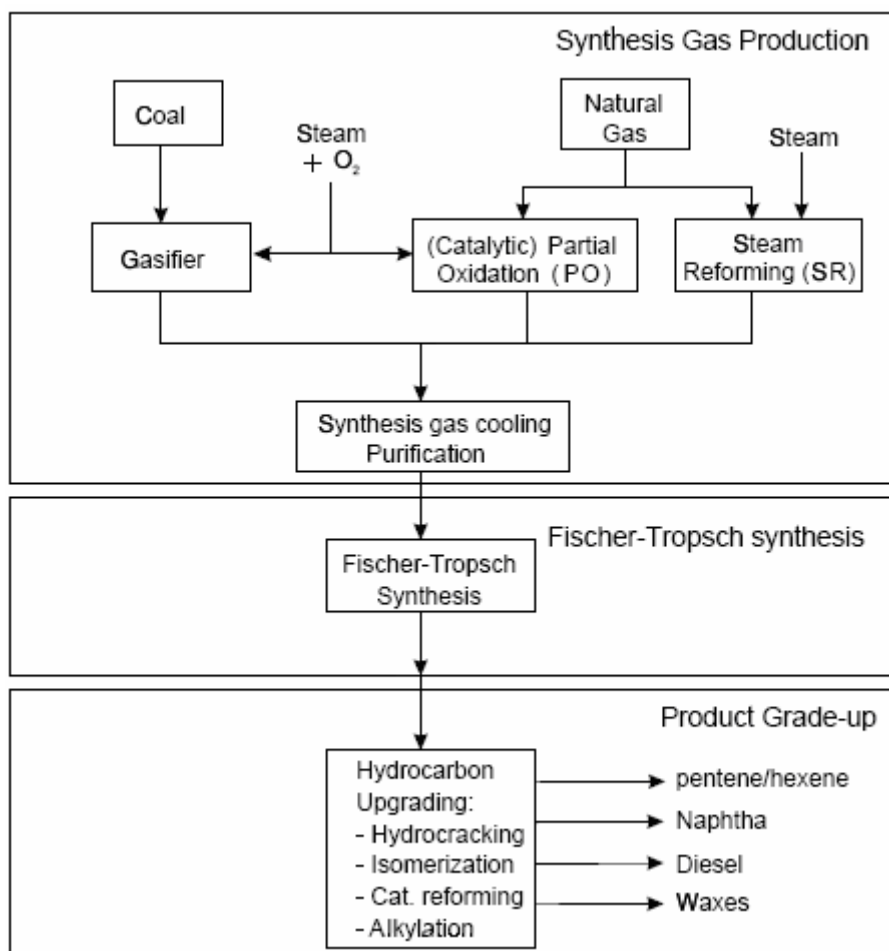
Synthesis Gas Production

Coal

Steam + $O_2$

Natural Gas

Steam

Gasifier

(Catalytic) Partial Oxidation (PO)

Steam Reforming (SR)

Synthesis gas cooling Purification

Fischer-Tropsch synthesis

Fischer-Tropsch Synthesis

Product Grade-up

Hydrocarbon Upgrading:
- Hydrocracking
- Isomerization
- Cat. reforming
- Alkylation

pentene/hexene

Naphtha

Diesel

Waxes